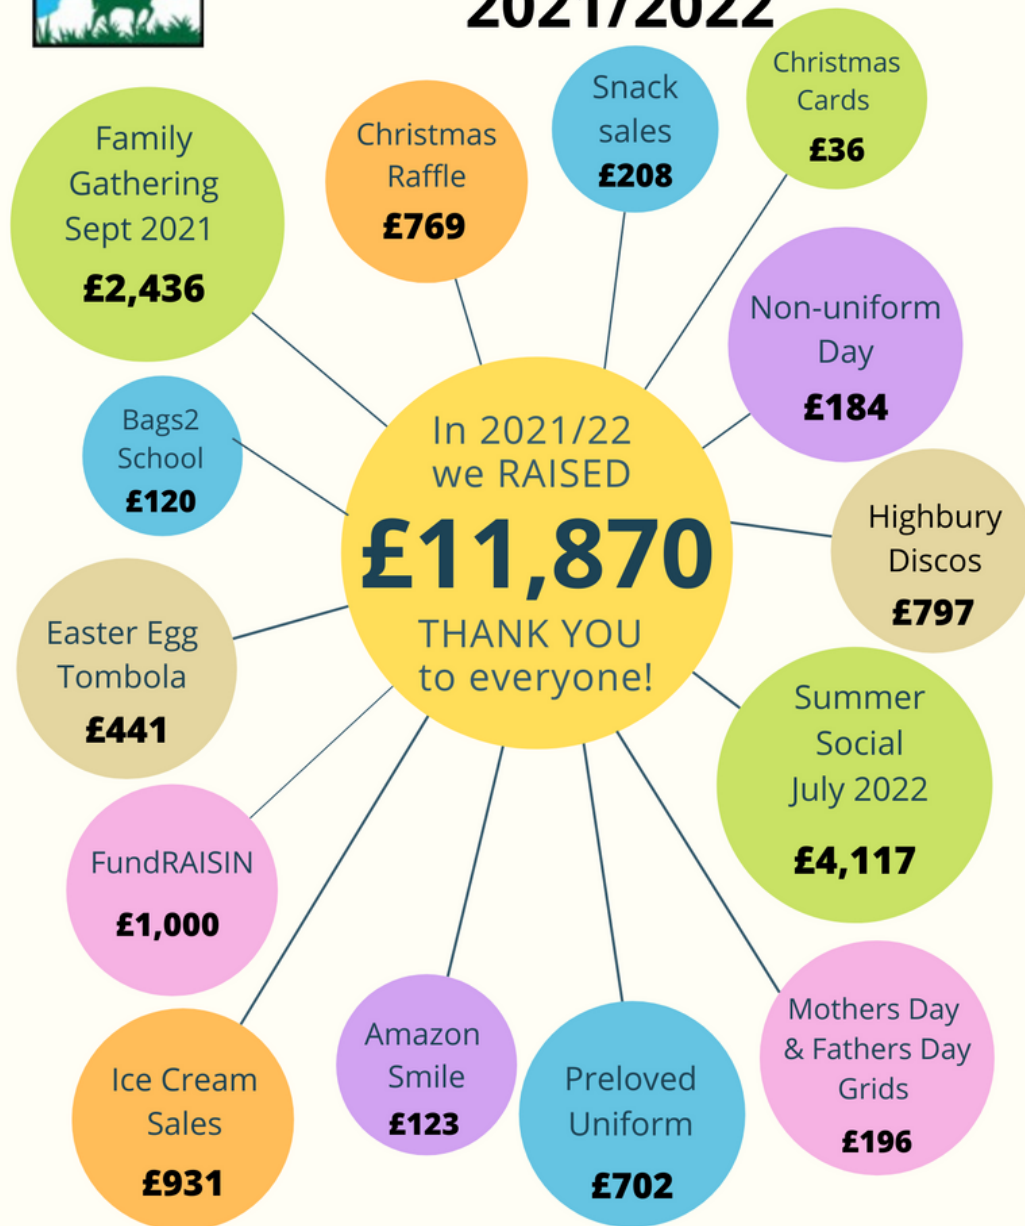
2021/2022

Family Gathering Sept 2021
£2,436

Christmas Raffle
£769

Snack sales
£208

Christmas Cards
£36

Non-uniform Day
£184

Bags2 School
£120

In 2021/22 we RAISED
£11,870
THANK YOU to everyone!

Highbury Discos
£797

Easter Egg Tombola
£441

Summer Social July 2022
£4,117

FundRAISIN
£1,000

Mothers Day & Fathers Day Grids
£196

Amazon Smile
£123

Preloved Uniform
£702

Ice Cream Sales
£931